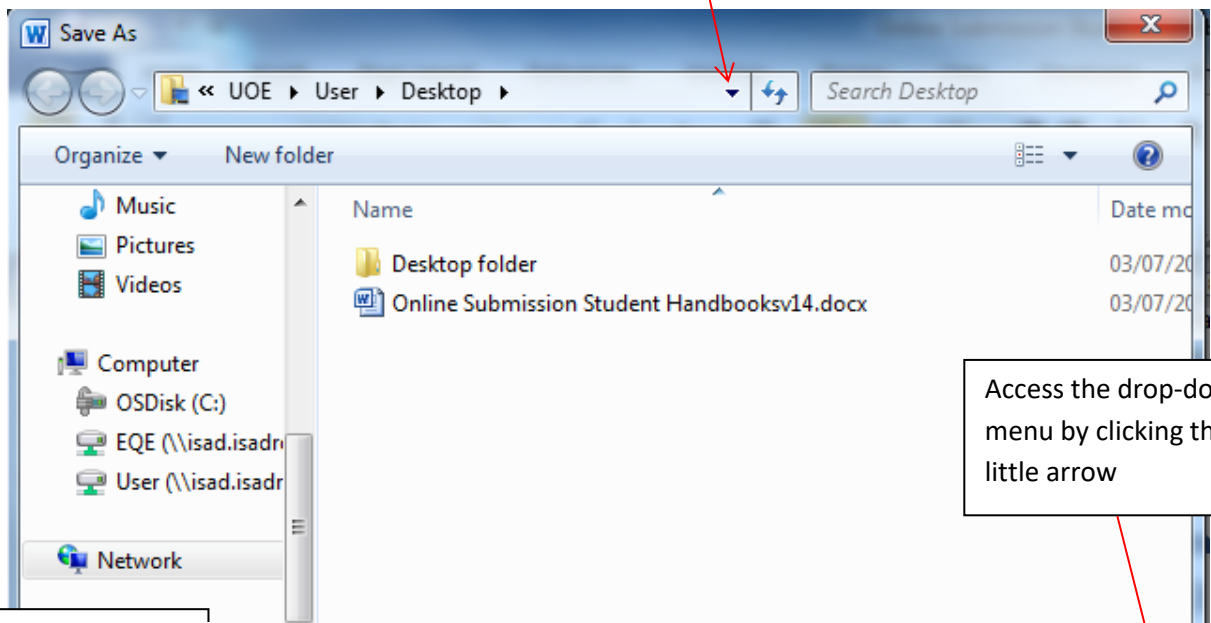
Save As

« UOE ▸ User ▸ Desktop ▸

Search Desktop

Organize ▾ New folder

Music
Pictures
Videos

Computer
OSDisk (C:)
EQE (\\isad.isadr
User (\\isad.isadr

Network

Name

Date mo

Desktop folder 03/07/20

Online Submission Student Handbooksv14.docx 03/07/20

Access the drop-do menu by clicking th little arrow